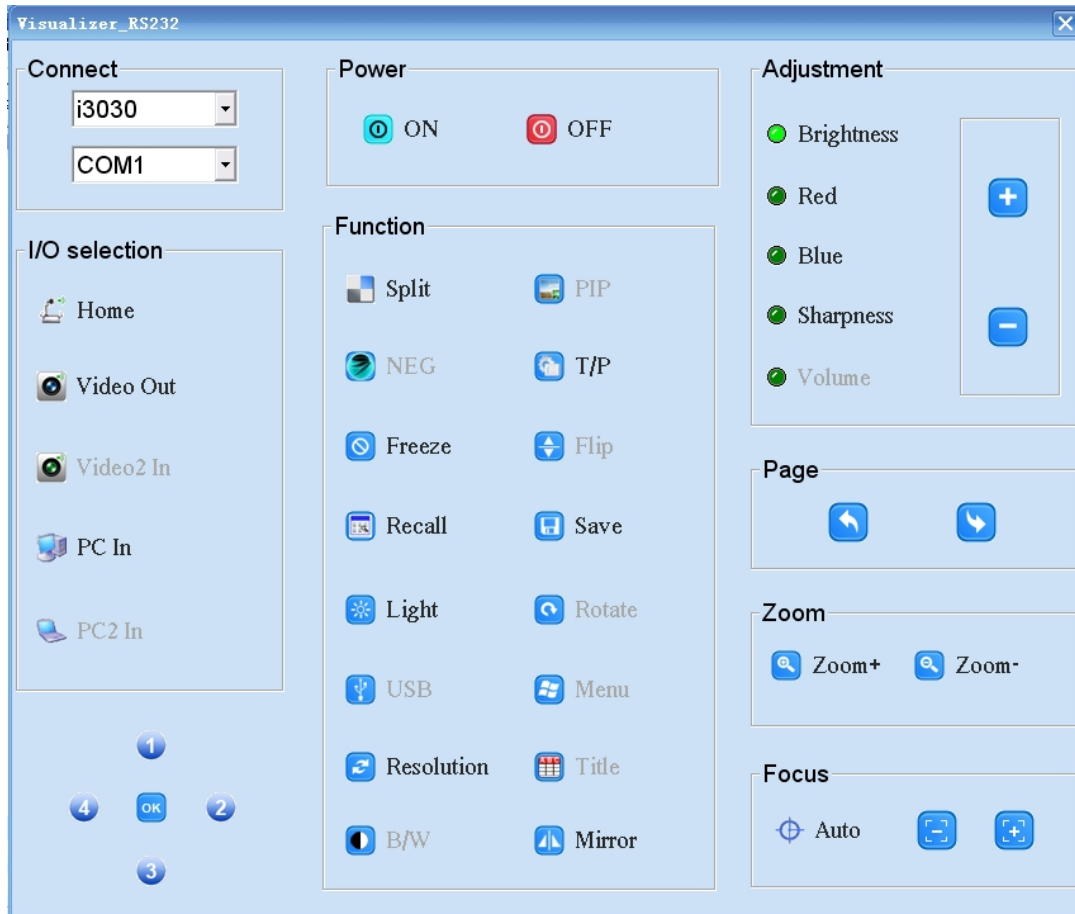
Visualizer_RS232

Connect
i3030
COM1

I/O selection
Home
Video Out
Video2 In
PC In
PC2 In

1
4 OK 2
3

Power
ON OFF

Function
Split PIP
NEG T/P
Freeze Flip
Recall Save
Light Rotate
USB Menu
Resolution Title
B/W Mirror

Adjustment
Brightness
Red
Blue
Sharpness
Volume

Page

Zoom
Zoom+ Zoom-

Focus
Auto